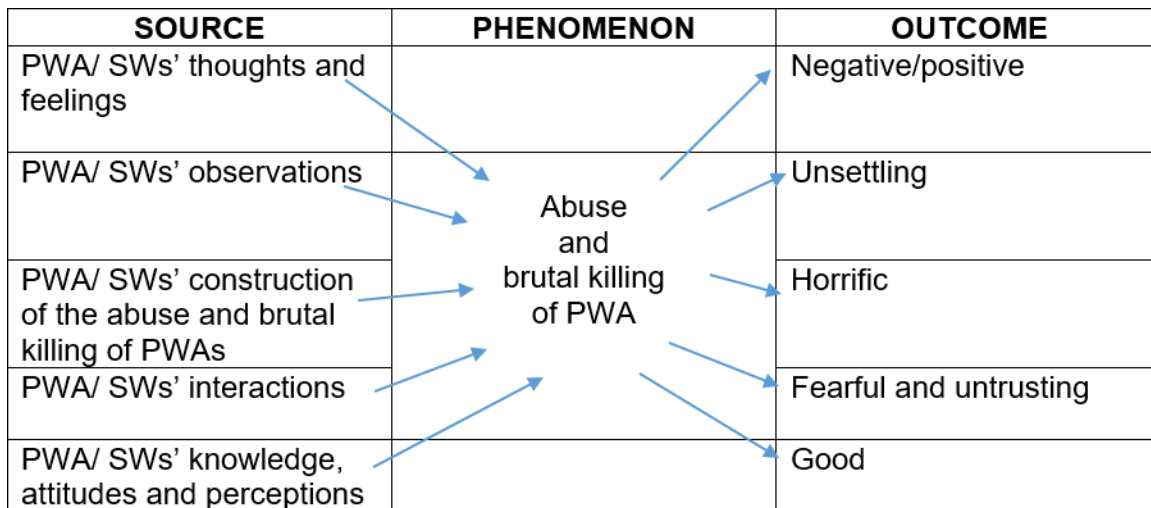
| SOURCE | PHENOMENON | OUTCOME |
|---|---|---|
| PWA/ SWs' thoughts and feelings | | Negative/positive |
| PWA/ SWs' observations | Abuse and brutal killing of PWA | Unsettling |
| PWA/ SWs' construction of the abuse and brutal killing of PWAs | | Horrific |
| PWA/ SWs' interactions | | Fearful and untrusting |
| PWA/ SWs' knowledge, attitudes and perceptions | | Good |